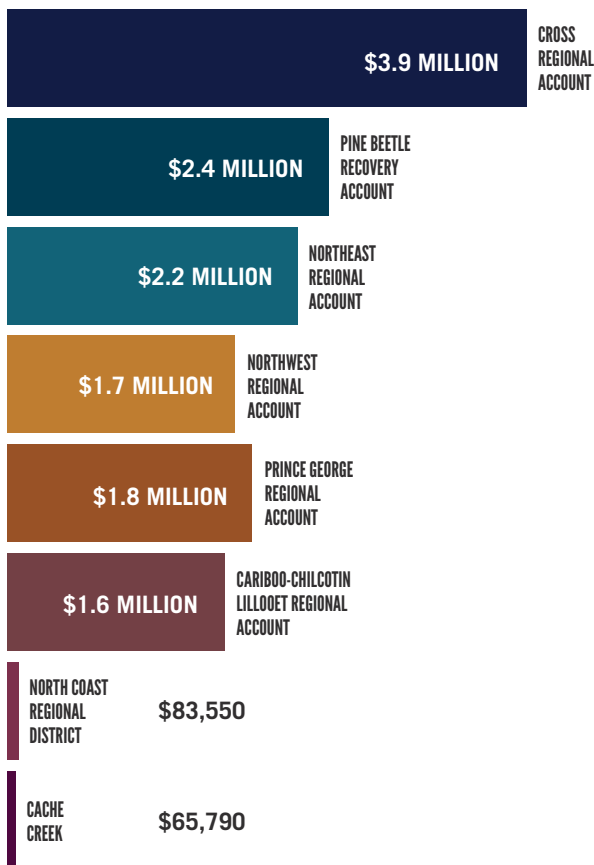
$3.9 MILLION
CROSS REGIONAL ACCOUNT

$2.4 MILLION
PINE BEETLE RECOVERY ACCOUNT

$2.2 MILLION
NORTHEAST REGIONAL ACCOUNT

$1.7 MILLION
NORTHWEST REGIONAL ACCOUNT

$1.8 MILLION
PRINCE GEORGE REGIONAL ACCOUNT

$1.6 MILLION
CARIBOO-CHILCOTIN LILLOOET REGIONAL ACCOUNT

NORTH COAST REGIONAL DISTRICT
$83,550

CACHE CREEK
$65,790